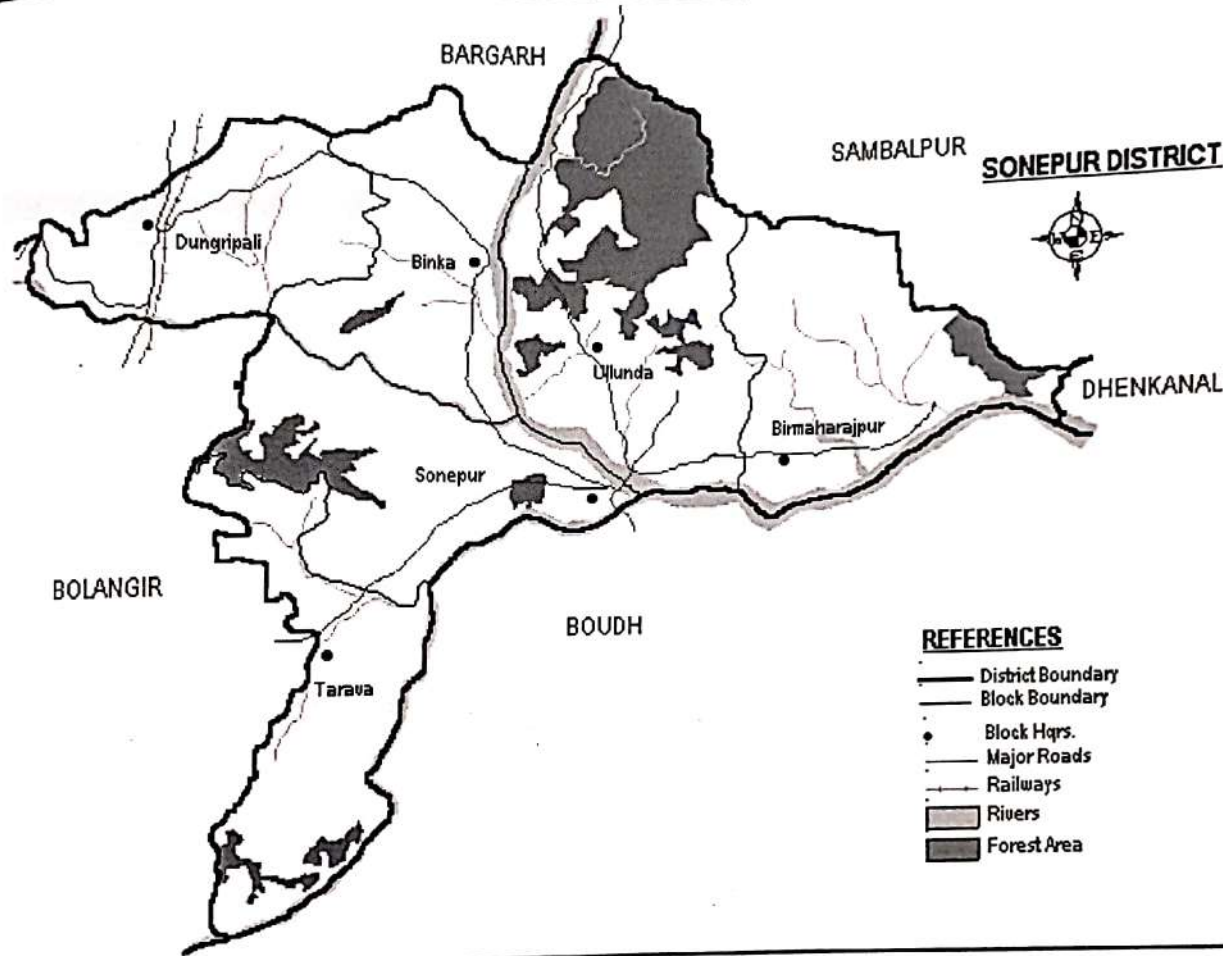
BARGARH

SAMBALPUR

SONEPUR DISTRICT

N
E
S
W

Dungripali

Binka

Ullunda

DHENKANAL

Birmaharajpur

Sonepur

BOLANGIR

BOUDH

Tarava

REFERENCES
District Boundary
Block Boundary
Block Hqrs.
Major Roads
Railways
Rivers
Forest Area